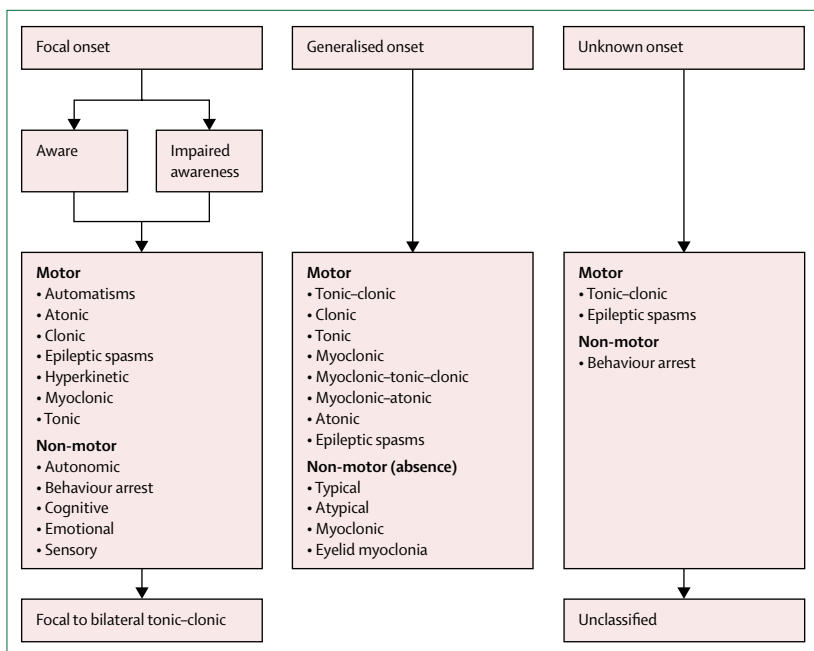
Focal onset

Aware

Impaired awareness

**Motor**
• Automatisms
• Atonic
• Clonic
• Epileptic spasms
• Hyperkinetic
• Myoclonic
• Tonic

**Non-motor**
• Autonomic
• Behaviour arrest
• Cognitive
• Emotional
• Sensory

Focal to bilateral tonic–clonic

Generalised onset

**Motor**
• Tonic–clonic
• Clonic
• Tonic
• Myoclonic
• Myoclonic–tonic–clonic
• Myoclonic–atonic
• Atonic
• Epileptic spasms

**Non-motor (absence)**
• Typical
• Atypical
• Myoclonic
• Eyelid myoclonia

Unknown onset

**Motor**
• Tonic–clonic
• Epileptic spasms

**Non-motor**
• Behaviour arrest

Unclassified